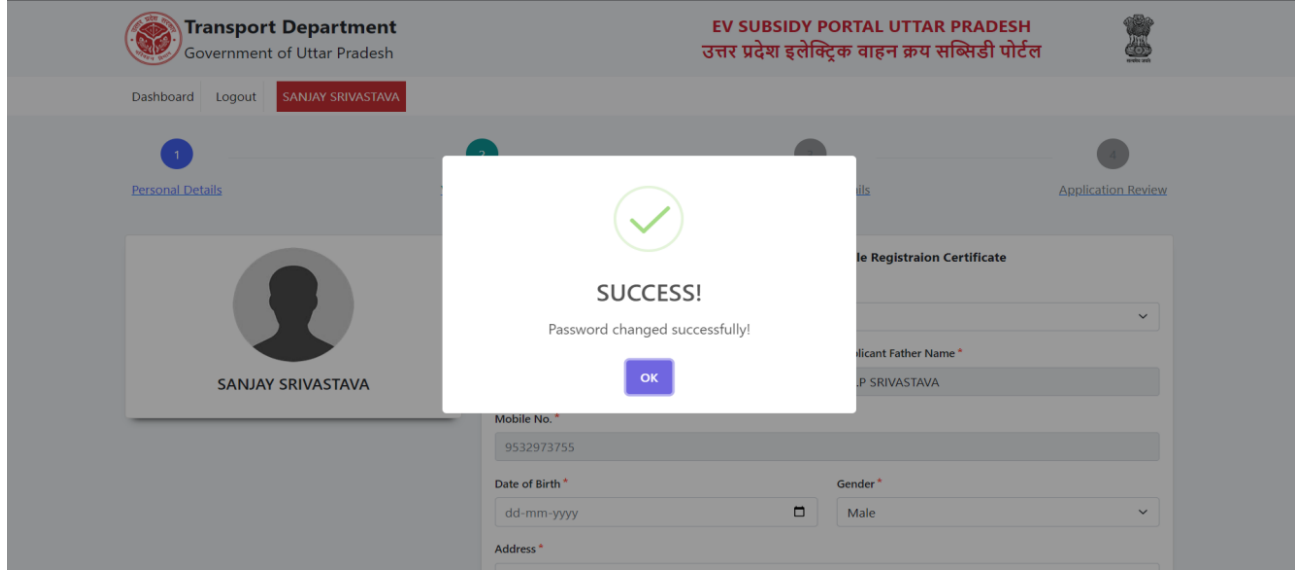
Transport Department
Government of Uttar Pradesh

EV SUBSIDY PORTAL UTTAR PRADESH
उत्तर प्रदेश इलेक्ट्रिक वाहन क्रय सब्सिडी पोर्टल

Dashboard Logout SANJAY SRIVASTAVA

1 Personal Details

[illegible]ils

4 Application Review

SANJAY SRIVASTAVA

SUCCESS!

Password changed successfully!

OK

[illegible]le Registraion Certificate

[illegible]plicant Father Name *

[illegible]P SRIVASTAVA

Mobile No. *

9532973755

Date of Birth *

dd-mm-yyyy

Gender *

Male

Address *